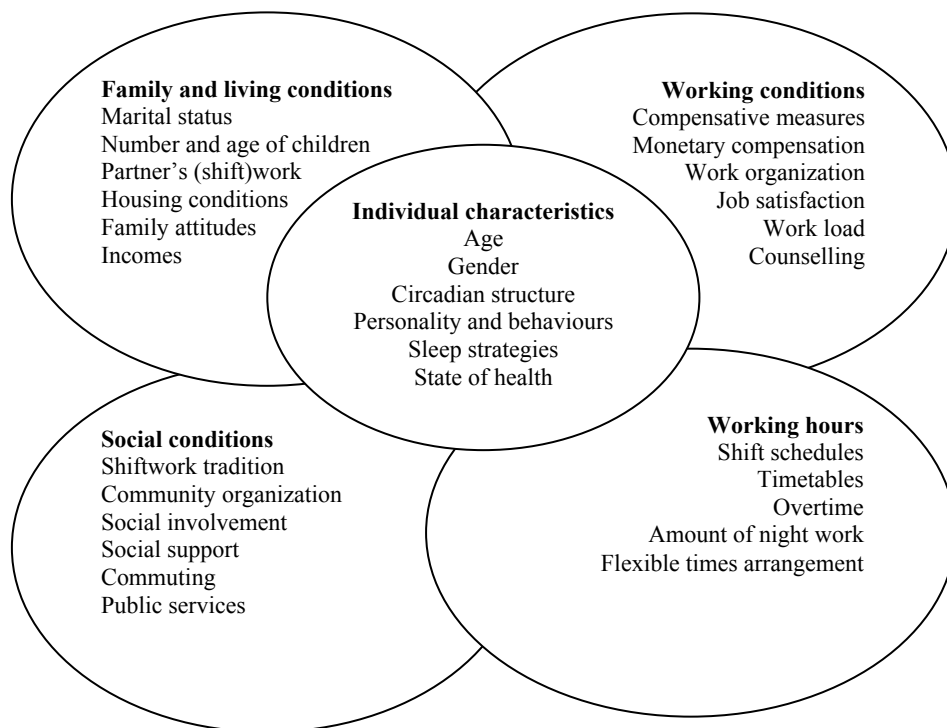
**Family and living conditions**
Marital status
Number and age of children
Partner’s (shift)work
Housing conditions
Family attitudes
Incomes

**Working conditions**
Compensative measures
Monetary compensation
Work organization
Job satisfaction
Work load
Counselling

**Individual characteristics**
Age
Gender
Circadian structure
Personality and behaviours
Sleep strategies
State of health

**Social conditions**
Shiftwork tradition
Community organization
Social involvement
Social support
Commuting
Public services

**Working hours**
Shift schedules
Timetables
Overtime
Amount of night work
Flexible times arrangement